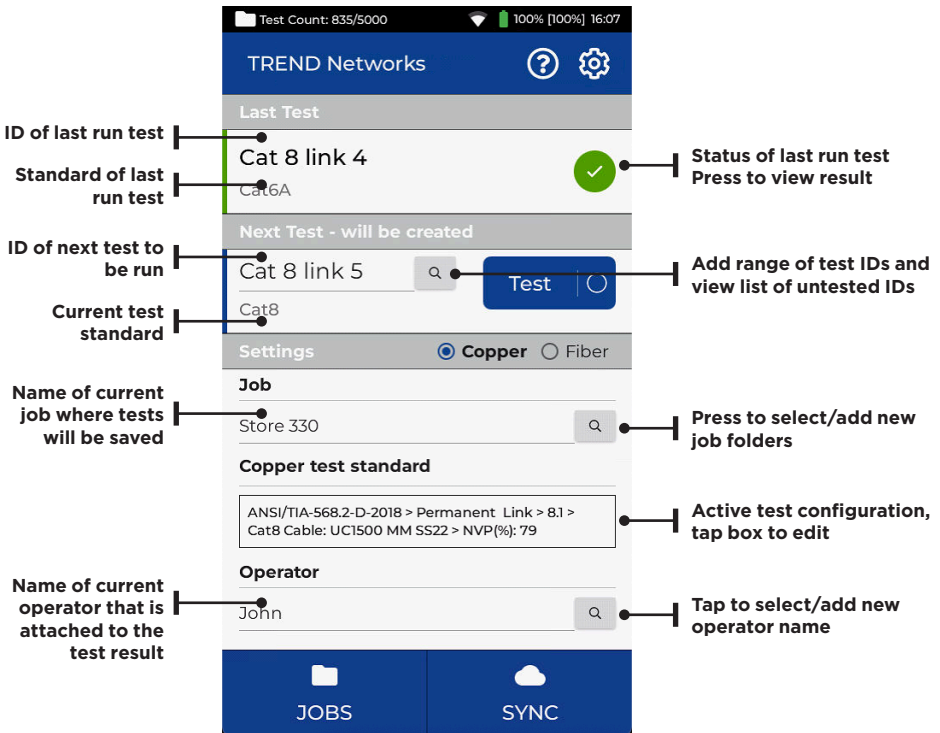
Test Count: 835/5000
100% [100%] 16:07

TREND Networks

Last Test

ID of last run test

Cat 8 link 4

Standard of last run test

Cat6A

Status of last run test Press to view result

Next Test - will be created

ID of next test to be run

Cat 8 link 5

Test

Add range of test IDs and view list of untested IDs

Current test standard

Cat8

Settings

Copper Fiber

Job

Name of current job where tests will be saved

Store 330

Press to select/add new job folders

Copper test standard

ANSI/TIA-568.2-D-2018 > Permanent Link > 8.1 > Cat8 Cable: UC1500 MM SS22 > NVP(%): 79

Active test configuration, tap box to edit

Operator

Name of current operator that is attached to the test result

John

Tap to select/add new operator name

JOBS

SYNC